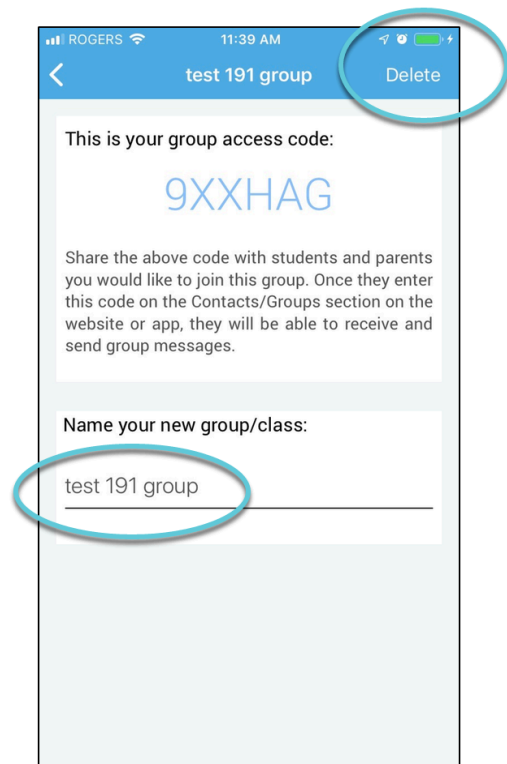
ROGERS 11:39 AM

test 191 group Delete

This is your group access code:

9XXHAG

Share the above code with students and parents you would like to join this group. Once they enter this code on the Contacts/Groups section on the website or app, they will be able to receive and send group messages.

Name your new group/class:

test 191 group